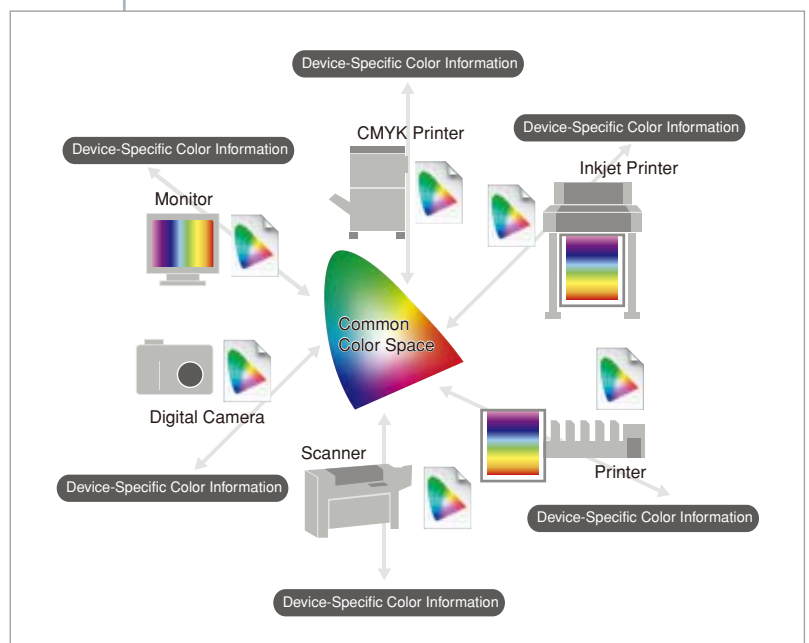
Device-Specific Color Information

CMYK Printer

Device-Specific Color Information

Device-Specific Color Information

Inkjet Printer

Monitor

Common Color Space

Digital Camera

Scanner

Printer

Device-Specific Color Information

Device-Specific Color Information

Device-Specific Color Information